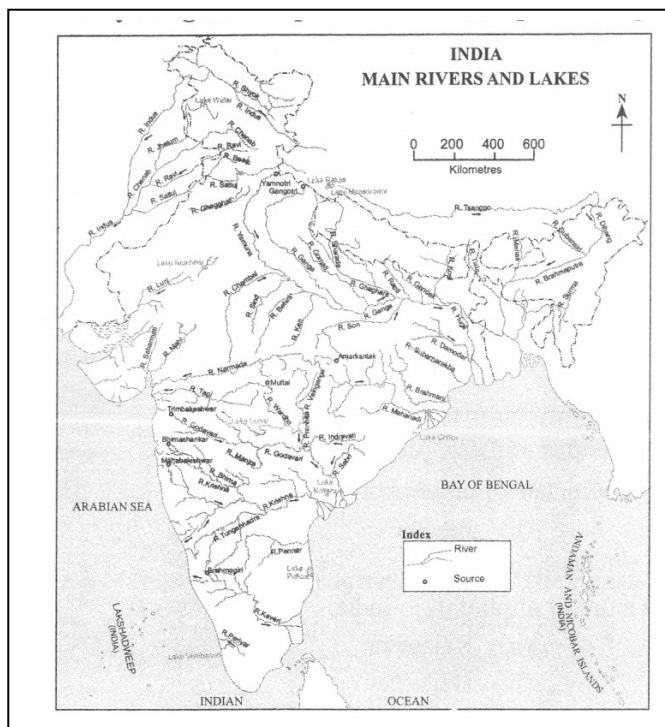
INDIA
MAIN RIVERS AND LAKES

N

0 200 400 600
Kilometres

R. Shyok
R. Indus
Lake Wular
R. Jhelum
R. Chenab
R. Ravi
R. Beas
R. Satluj
R. Ghaggar
Yamnotri
Gangotri
Lake Rakas
Lake Mansarovar
R. Tsangpo
R. Dibang
R. Subansiri
R. Indus
R. Yamuna
R. Ganga
R. Gomati
R. Sharda
R. Ghaghara
R. Gandak
R. Kosi
R. Brahmaputra
R. Surma
Lake Sambhar
R. Luni
R. Chambal
R. Sind
R. Betwa
R. Ken
R. Son
R. Damodar
R. Sabarmati
R. Mahi
Amarkantak
R. Subarnarekha
R. Narmada
R. Brahmani
R. Tapi
Multai
R. Mahanadi
Trimbakeshwar
R. Wardha
R. Wainganga
Lake Lonar
R. Godavari
Lake Chilka
R. Indravati
Bhimashankar
Mahabaleshwar
R. Manjra
R. Godavari
R. Bhima
R. Sabari
R. Krishna
Lake Kolleru
R. Krishna
BAY OF BENGAL
ARABIAN SEA
R. Tungabhadra
R. Pennar
Brahmagiri
Lake Pulicat
R. Kaveri
R. Periyar
Lake Vembanad
LAKSHADWEEP (INDIA)
ANDAMAN AND NICOBAR ISLANDS (INDIA)

Index
River
Source

INDIAN OCEAN